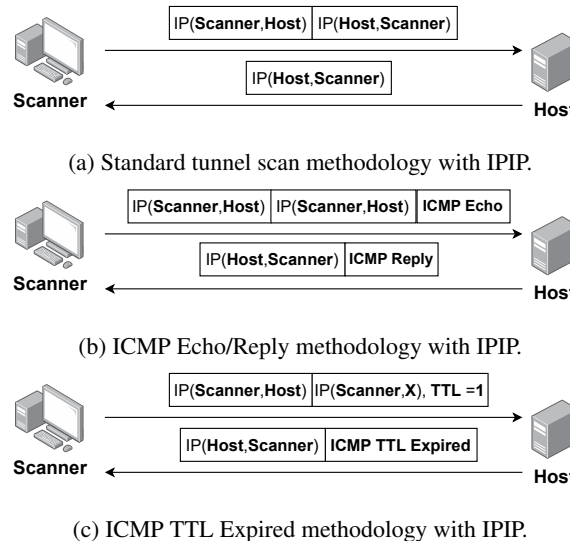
IP(**Scanner**,**Host**) | IP(**Host**,**Scanner**)

IP(**Host**,**Scanner**)

**Scanner**

**Host**

(a) Standard tunnel scan methodology with IPIP.

IP(**Scanner**,**Host**) | IP(**Scanner**,**Host**) | **ICMP Echo**

IP(**Host**,**Scanner**) | **ICMP Reply**

**Scanner**

**Host**

(b) ICMP Echo/Reply methodology with IPIP.

IP(**Scanner**,**Host**) | IP(**Scanner**,**X**), **TTL =1**

IP(**Host**,**Scanner**) | **ICMP TTL Expired**

**Scanner**

**Host**

(c) ICMP TTL Expired methodology with IPIP.